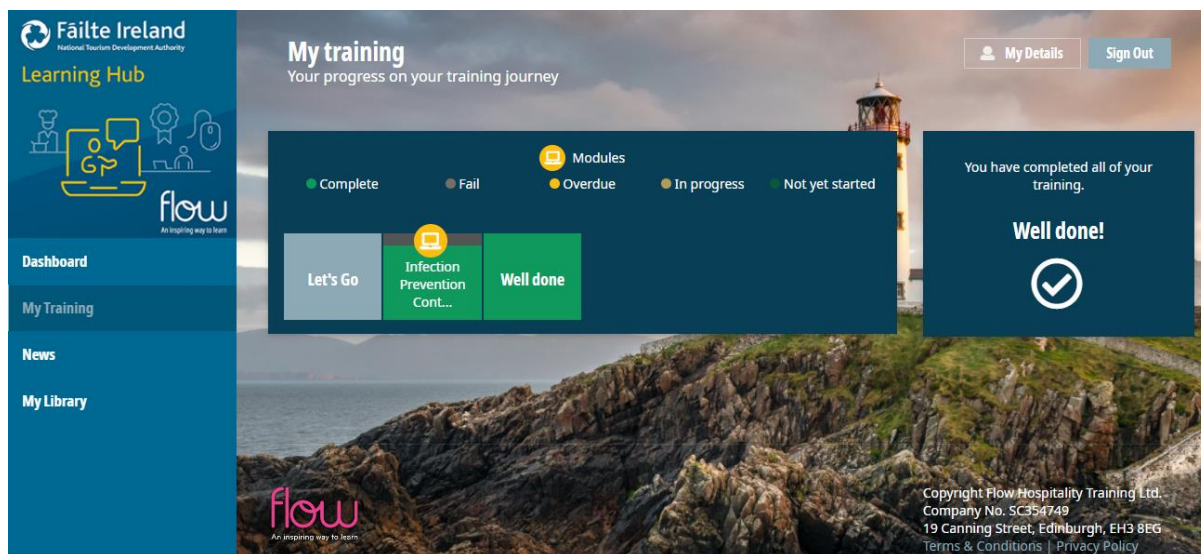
Fáilte Ireland
National Tourism Development Authority
Learning Hub

flow
An inspiring way to learn

Dashboard
My Training
News
My Library

My training
Your progress on your training journey

My Details
Sign Out

Modules
Complete
Fail
Overdue
In progress
Not yet started

Let's Go
Infection Prevention Cont...
Well done

You have completed all of your training.

Well done!

flow
An inspiring way to learn

Copyright Flow Hospitality Training Ltd.
Company No. SC354749
19 Canning Street, Edinburgh, EH3 8EG
Terms & Conditions | Privacy Policy